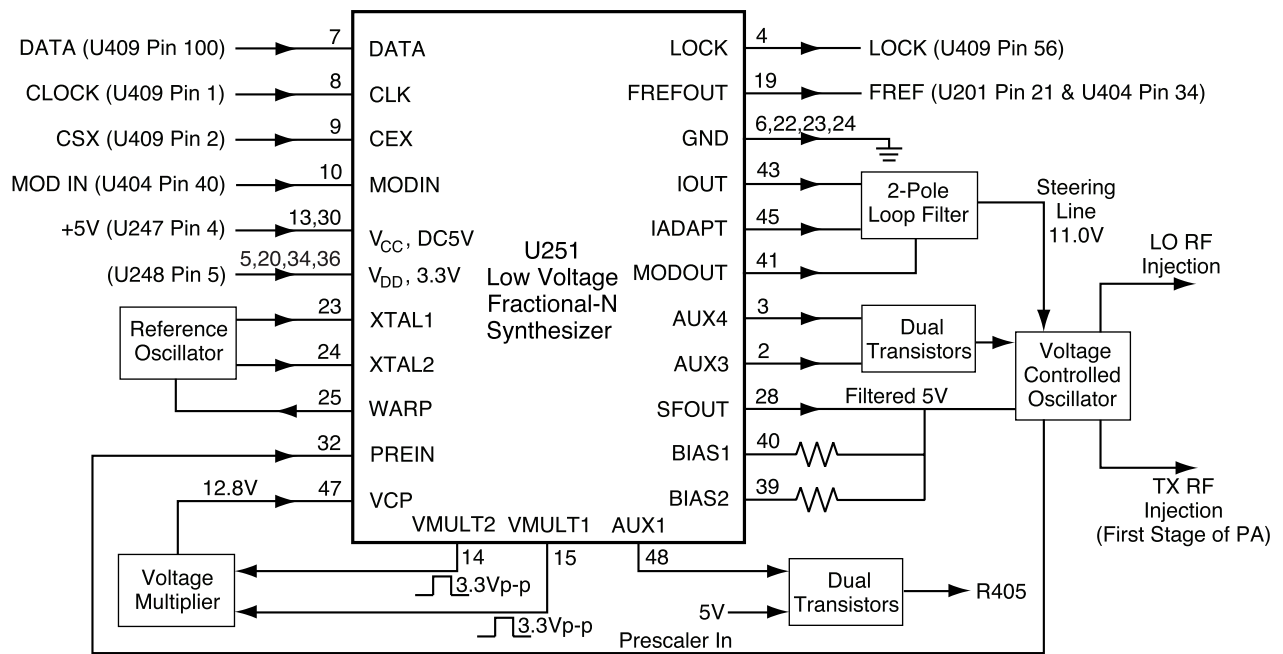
DATA (U409 Pin 100)
7
DATA
CLOCK (U409 Pin 1)
8
CLK
CSX (U409 Pin 2)
9
CEX
MOD IN (U404 Pin 40)
10
MODIN
+5V (U247 Pin 4)
13,30
$V_{CC}$, DC5V
(U248 Pin 5)
5,20,34,36
$V_{DD}$, 3.3V
Reference Oscillator
23
XTAL1
24
XTAL2
25
WARP
32
PREIN
12.8V
47
VCP
Voltage Multiplier
VMULT2
VMULT1
AUX1
14
15
48
3.3Vp-p
3.3Vp-p
U251
Low Voltage Fractional-N Synthesizer
LOCK
4
LOCK (U409 Pin 56)
FREFOUT
19
FREF (U201 Pin 21 & U404 Pin 34)
GND
6,22,23,24
IOUT
43
IADAPT
45
MODOUT
41
2-Pole Loop Filter
Steering Line 11.0V
LO RF Injection
AUX4
3
AUX3
2
Dual Transistors
Voltage Controlled Oscillator
SFOUT
28
Filtered 5V
BIAS1
40
BIAS2
39
TX RF Injection (First Stage of PA)
Dual Transistors
5V
R405
Prescaler In